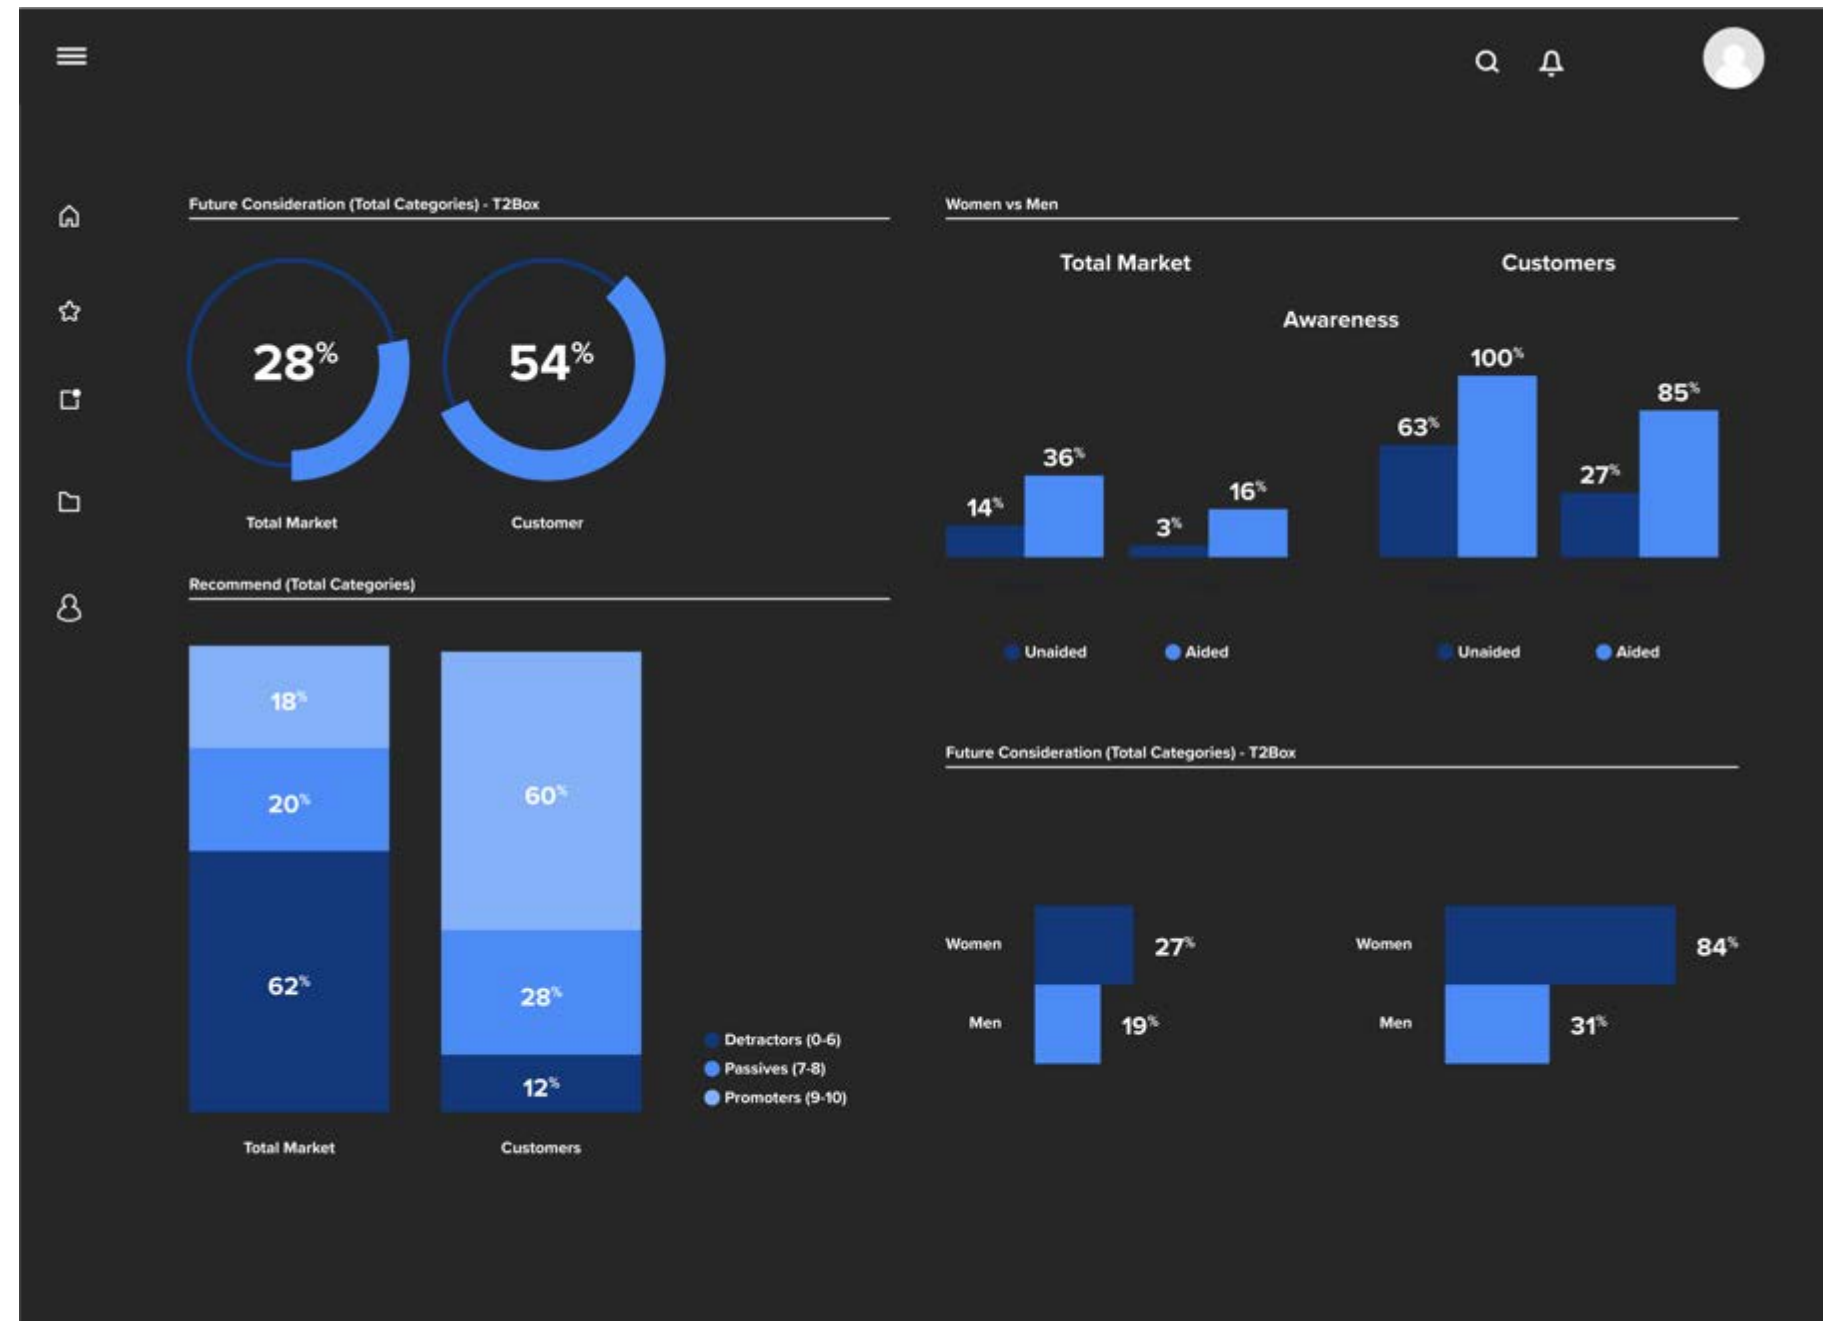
Future Consideration (Total Categories) - T2Box

28%
Total Market

54%
Customer

Recommend (Total Categories)

18%
20%
62%
Total Market

60%
28%
12%
Customers

Detractors (0-6)
Passives (7-8)
Promoters (9-10)

Women vs Men

Total Market
Customers
Awareness

14%
36%
3%
16%
63%
100%
27%
85%

Unaided
Aided
Unaided
Aided

Future Consideration (Total Categories) - T2Box

Women
27%
Men
19%

Women
84%
Men
31%